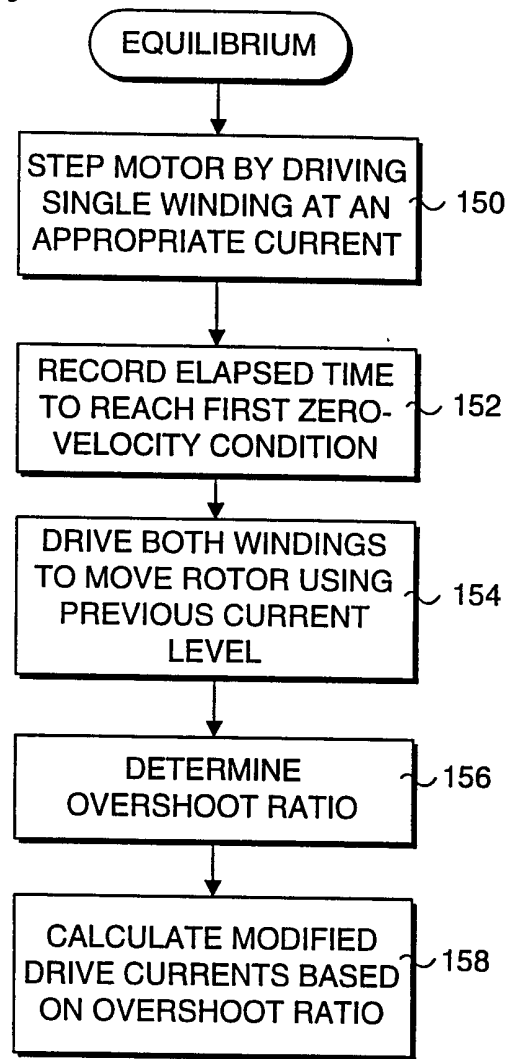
EQUILIBRIUM

STEP MOTOR BY DRIVING SINGLE WINDING AT AN APPROPRIATE CURRENT

150

RECORD ELAPSED TIME TO REACH FIRST ZERO-VELOCITY CONDITION

152

DRIVE BOTH WINDINGS TO MOVE ROTOR USING PREVIOUS CURRENT LEVEL

154

DETERMINE OVERSHOOT RATIO

156

CALCULATE MODIFIED DRIVE CURRENTS BASED ON OVERSHOOT RATIO

158